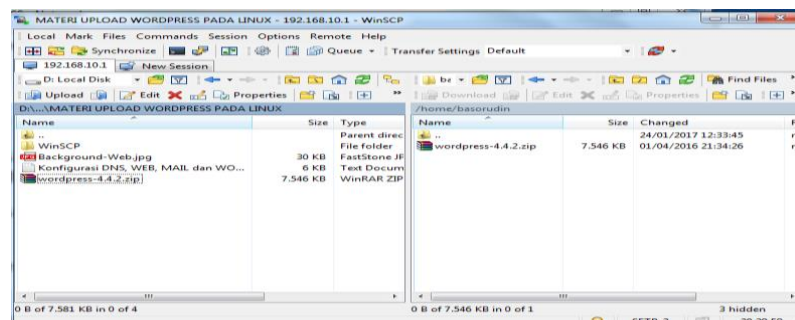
MATERI UPLOAD WORDPRESS PADA LINUX - 192.168.10.1 - WinSCP

Local Mark Files Commands Session Options Remote Help

Synchronize Queue Transfer Settings Default

192.168.10.1 New Session

D: Local Disk

Upload Edit Properties

D:\...\MATERI UPLOAD WORDPRESS PADA LINUX

| Name | Size | Type |
|---|---|---|
| .. | | Parent direc |
| WinSCP | | File folder |
| Background-Web.jpg | 30 KB | FastStone JF |
| Konfigurasi DNS, WEB, MAIL dan WO... | 6 KB | Text Docum |
| wordpress-4.4.2.zip | 7.546 KB | WinRAR ZIP |

0 B of 7.581 KB in 0 of 4

ba

Find Files

Download Edit Properties

/home/basorudin

| Name | Size | Changed |
|---|---|---|
| .. | | 24/01/2017 12:33:45 |
| wordpress-4.4.2.zip | 7.546 KB | 01/04/2016 21:34:26 |

0 B of 7.546 KB in 0 of 1

3 hidden

SFTP-3